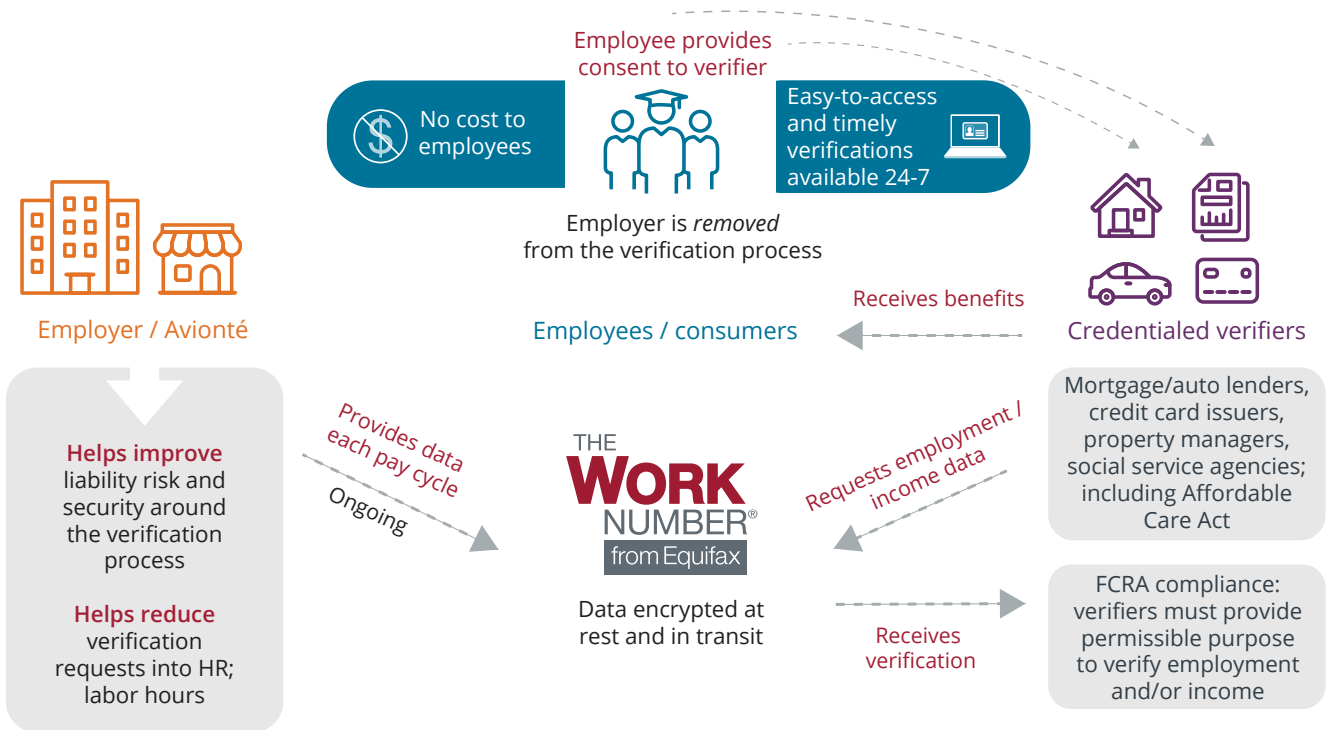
Employee provides consent to verifier

No cost to employees

Easy-to-access and timely verifications available 24-7

Employer is *removed* from the verification process

Employer / Avionté

Receives benefits

Employees / consumers

Credentialed verifiers

Helps improve liability risk and security around the verification process

Helps reduce verification requests into HR; labor hours

Provides data each pay cycle

Ongoing

THE WORK NUMBER® from Equifax

Data encrypted at rest and in transit

Requests employment / income data

Receives verification

Mortgage/auto lenders, credit card issuers, property managers, social service agencies; including Affordable Care Act

FCRA compliance: verifiers must provide permissible purpose to verify employment and/or income